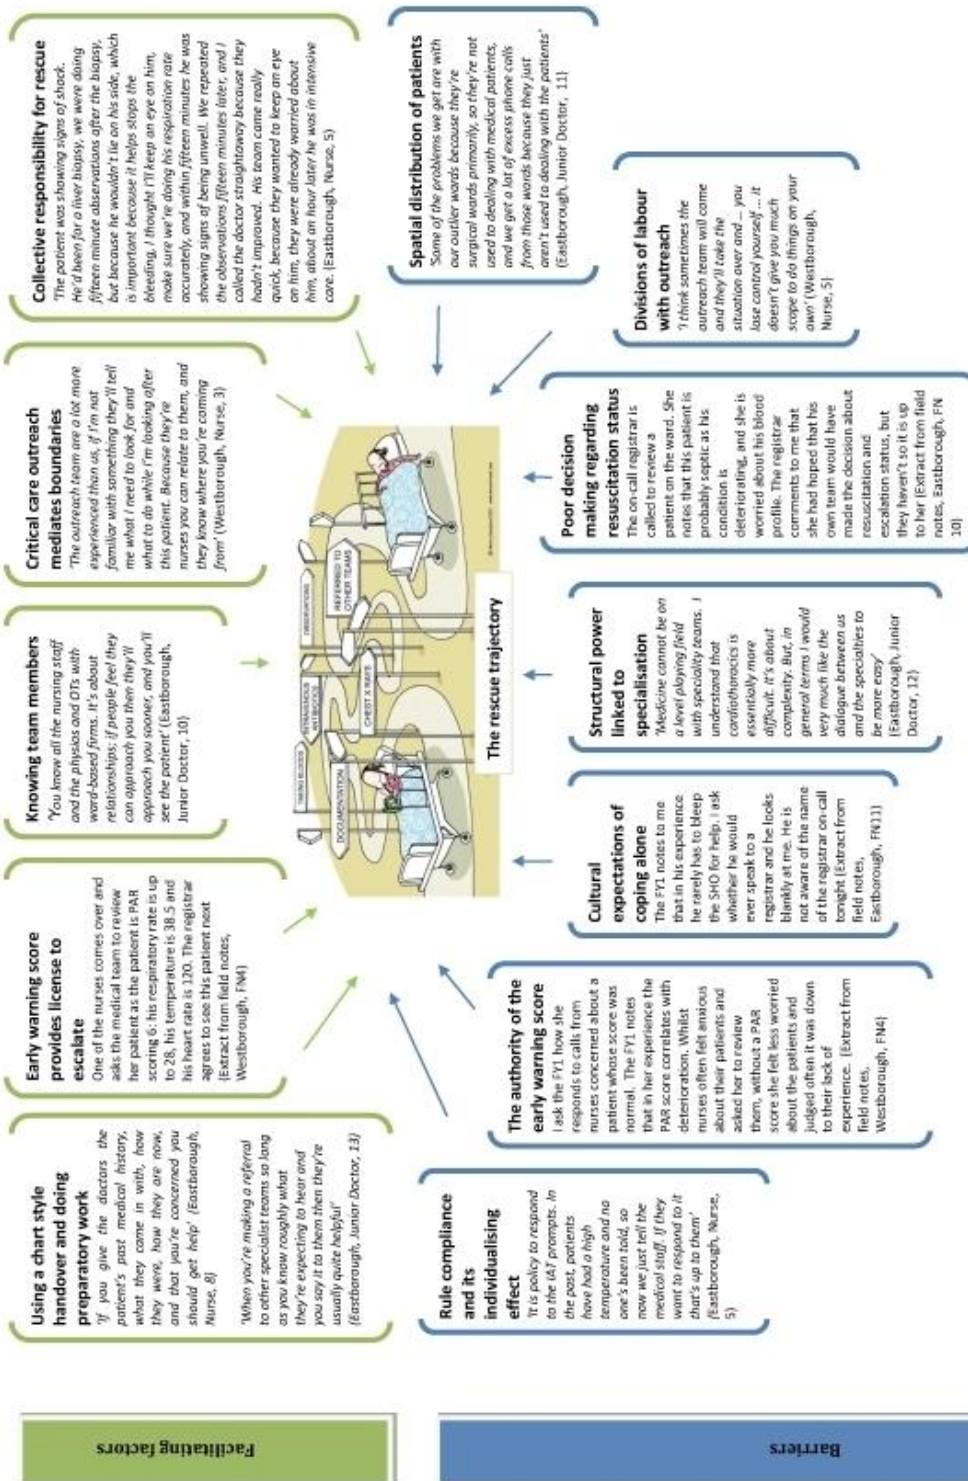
Facilitating factors

Using a chart style handover and doing preparatory work
'If you give the doctors the patient's past medical history, what they came in with, how they were, how they are now, and that you're concerned you should get help' (Eastborough, Nurse, 8)

'When you're making a referral to other specialist teams so long as you know roughly what they're expecting to hear and you say it to them then they're usually quite helpful' (Eastborough, Junior Doctor, 13)

Early warning score provides license to escalate
One of the nurses comes over and asks the medical team to review her patient as the patient is PAR scoring 6: his respiratory rate is up to 28, his temperature is 38.5 and his heart rate is 120. The registrar agrees to see this patient next (Extract from field notes, Westborough, FN4)

Knowing team members
'You know all the nursing staff and the physios and OTs with ward-based firms. It's about relationships; if people feel they can approach you then they'll approach you sooner, and you'll see the patient' (Eastborough, Junior Doctor, 10)

Critical care outreach mediates boundaries
'The outreach team are a lot more experienced than us, if I'm not familiar with something they'll tell me what I need to look for and what to do while I'm looking after this patient. Because they're nurses you can relate to them, and they know where you're coming from' (Westborough, Nurse, 3)

Collective responsibility for rescue
'The patient was showing signs of shock. He'd been for a liver biopsy, we were doing fifteen minute observations after the biopsy, but because he wouldn't lie on his side, which is important because it helps stops the bleeding, I thought I'll keep an eye on him, make sure we're doing his respiration rate accurately, and within fifteen minutes he was showing signs of being unwell. We repeated the observations fifteen minutes later, and I called the doctor straightaway because they hadn't improved. His team came really quick, because they wanted to keep an eye on him, they were already worried about him, about an hour later he was in intensive care. (Eastborough, Nurse, 5)

DOCUMENTATION
TAKING BLOODS
INTRAVENOUS ANTIBIOTICS
CHEST X RAYS
OBSERVATIONS
REFERRED TO OTHER TEAMS

The rescue trajectory

Barriers

Rule compliance and its individualising effect
'It is policy to respond to the (A) prompts. In the past, patients have had a high temperature and no one's been told, so now we just tell the medical staff. If they want to respond to it that's up to them' (Eastborough, Nurse, 5)

The authority of the early warning score
I ask the FY1 how she responds to calls from nurses concerned about a patient whose score was normal. The FY1 notes that in her experience the PAR score correlates with deterioration. Whilst nurses often felt anxious about their patients and asked her to review them, without a PAR score she felt less worried about the patients and judged often it was down to their lack of experience. (Extract from field notes, Westborough, FN4)

Cultural expectations of coping alone
The FY1 notes to me that in his experience he rarely has to bleep the SHO for help. I ask whether he would ever speak to a registrar and he looks blankly at me. He is not aware of the name of the registrar on-call tonight (Extract from field notes, Eastborough, FN11)

Structural power linked to specialisation
'Medicine cannot be on a level playing field with speciality teams. I understand that cardiothoracics is essentially more difficult. It's about complexity. But, in general terms I would very much like the dialogue between us and the specialties to be more easy' (Eastborough, Junior Doctor, 12)

Poor decision making regarding resuscitation status
The on-call registrar is called to review a patient on the ward. She notes that this patient is probably septic as his condition is deteriorating, and she is worried about his blood profile. The registrar comments to me that she had hoped that his own team would have made the decision about resuscitation and escalation status, but they haven't so it is up to her (Extract from field notes, Eastborough, FN 10)

Spatial distribution of patients
'Some of the problems we get are with our outlier wards because they're surgical wards primarily, so they're not used to dealing with medical patients, and we get a lot of excess phone calls from those wards because they just aren't used to dealing with the patients' (Eastborough, Junior Doctor, 11)

Divisions of labour with outreach
'I think sometimes the outreach team will come and they'll take the situation over and ... you lose control yourself ... it doesn't give you much scope to do things on your own' (Westborough, Nurse, 5)